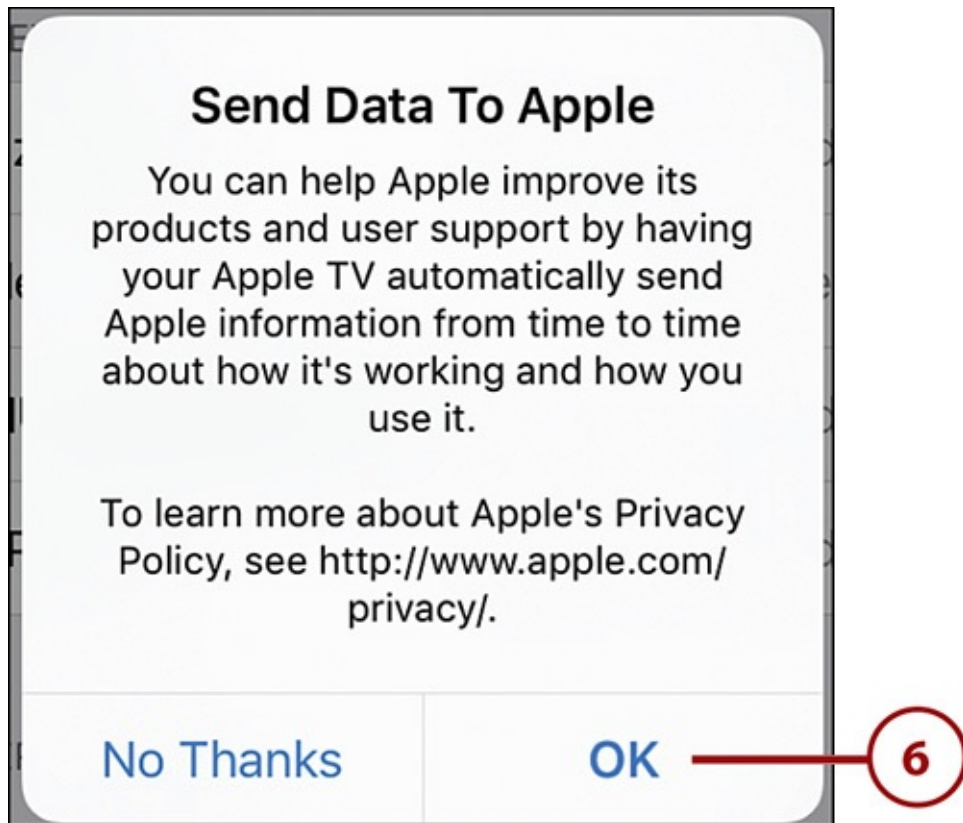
Send Data To Apple

You can help Apple improve its products and user support by having your Apple TV automatically send Apple information from time to time about how it's working and how you use it.

To learn more about Apple's Privacy Policy, see http://www.apple.com/privacy/.

No Thanks

OK

6